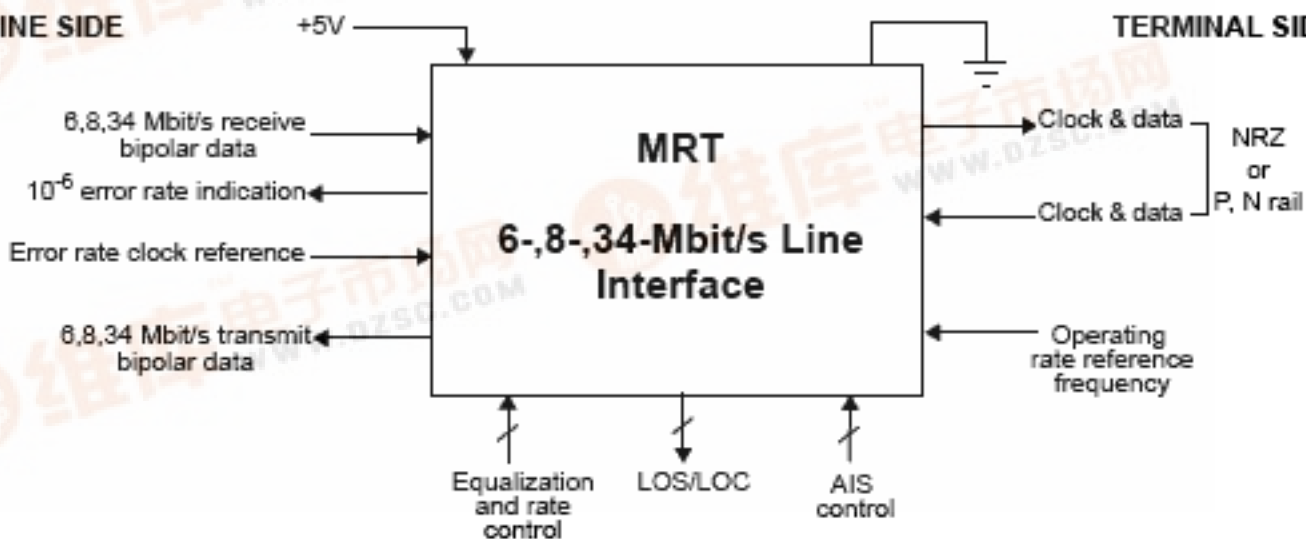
INE SIDE

+5V

TERMINAL SID

6,8,34 Mbit/s receive bipolar data

$10^{-6}$ error rate indication

Error rate clock reference

6,8,34 Mbit/s transmit bipolar data

MRT

6-,8-,34-Mbit/s Line Interface

Clock & data

Clock & data

NRZ or P, N rail

Operating rate reference frequency

Equalization and rate control

LOS/LOC

AIS control